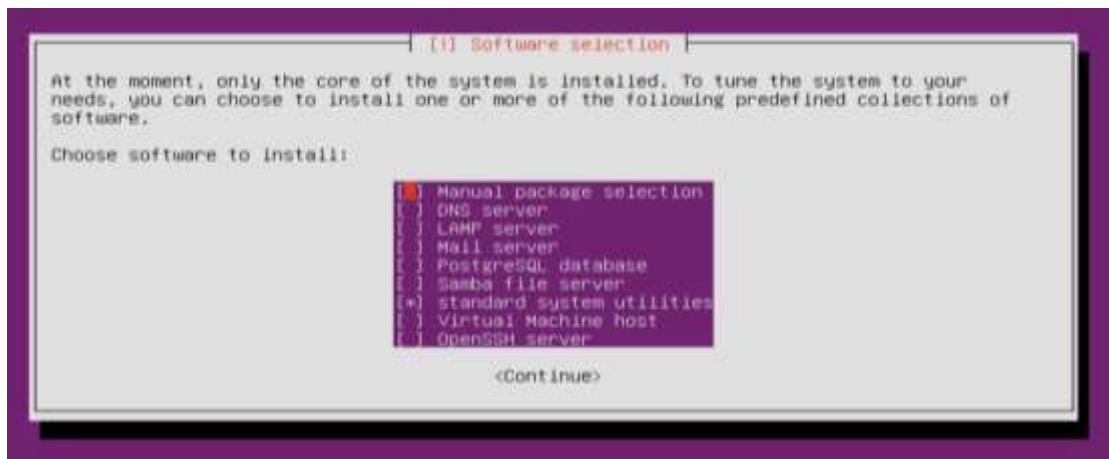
[!] Software selection

At the moment, only the core of the system is installed. To tune the system to your needs, you can choose to install one or more of the following predefined collections of software.

Choose software to install:

[ ] Manual package selection
[ ] DNS server
[ ] LAMP server
[ ] Mail server
[ ] PostgreSQL database
[ ] Samba file server
[*] standard system utilities
[ ] Virtual Machine host
[ ] OpenSSH server

<Continue>